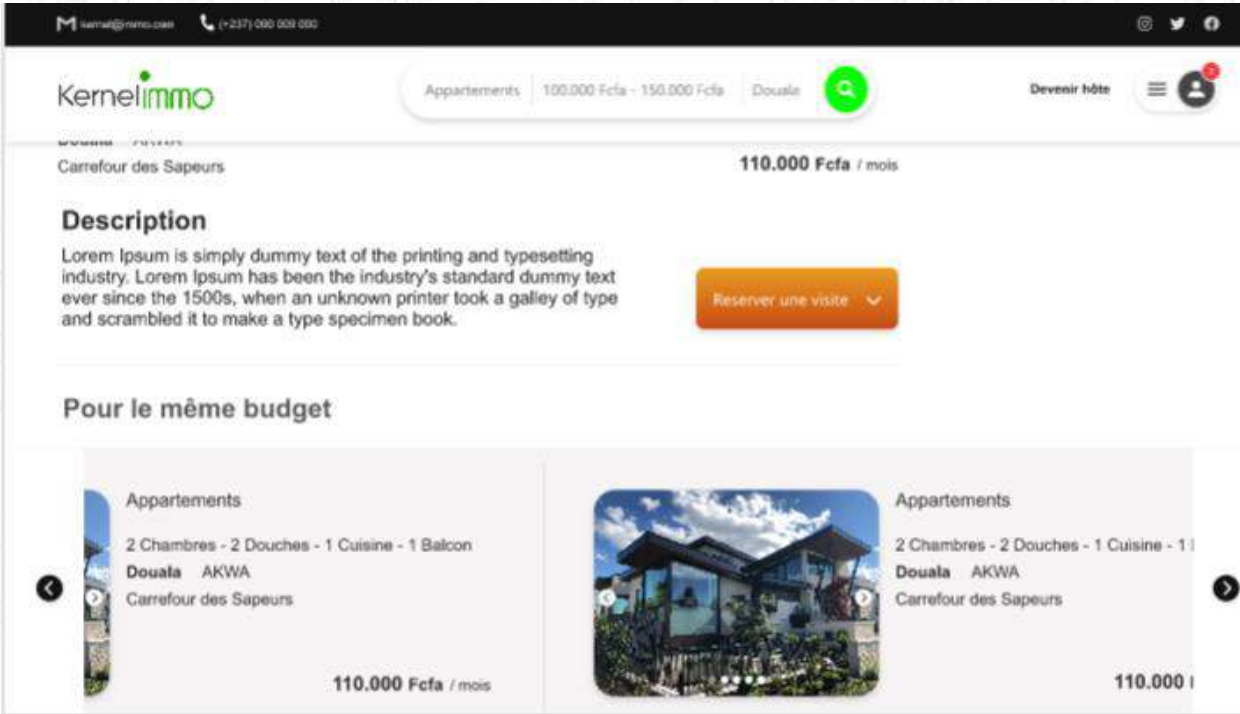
kernel@immo.com (+237) 000 000 000

Kernelimmo

Appartements | 100.000 Fcfa - 150.000 Fcfa | Douala

Devenir hôte

Douala AKWA
Carrefour des Sapeurs

110.000 Fcfa / mois

Description

Lorem Ipsum is simply dummy text of the printing and typesetting industry. Lorem Ipsum has been the industry's standard dummy text ever since the 1500s, when an unknown printer took a galley of type and scrambled it to make a type specimen book.

Reserver une visite

Pour le même budget

Appartements
2 Chambres - 2 Douches - 1 Cuisine - 1 Balcon
Douala AKWA
Carrefour des Sapeurs
110.000 Fcfa / mois

Appartements
2 Chambres - 2 Douches - 1 Cuisine - 1 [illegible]
Douala AKWA
Carrefour des Sapeurs
110.000 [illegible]